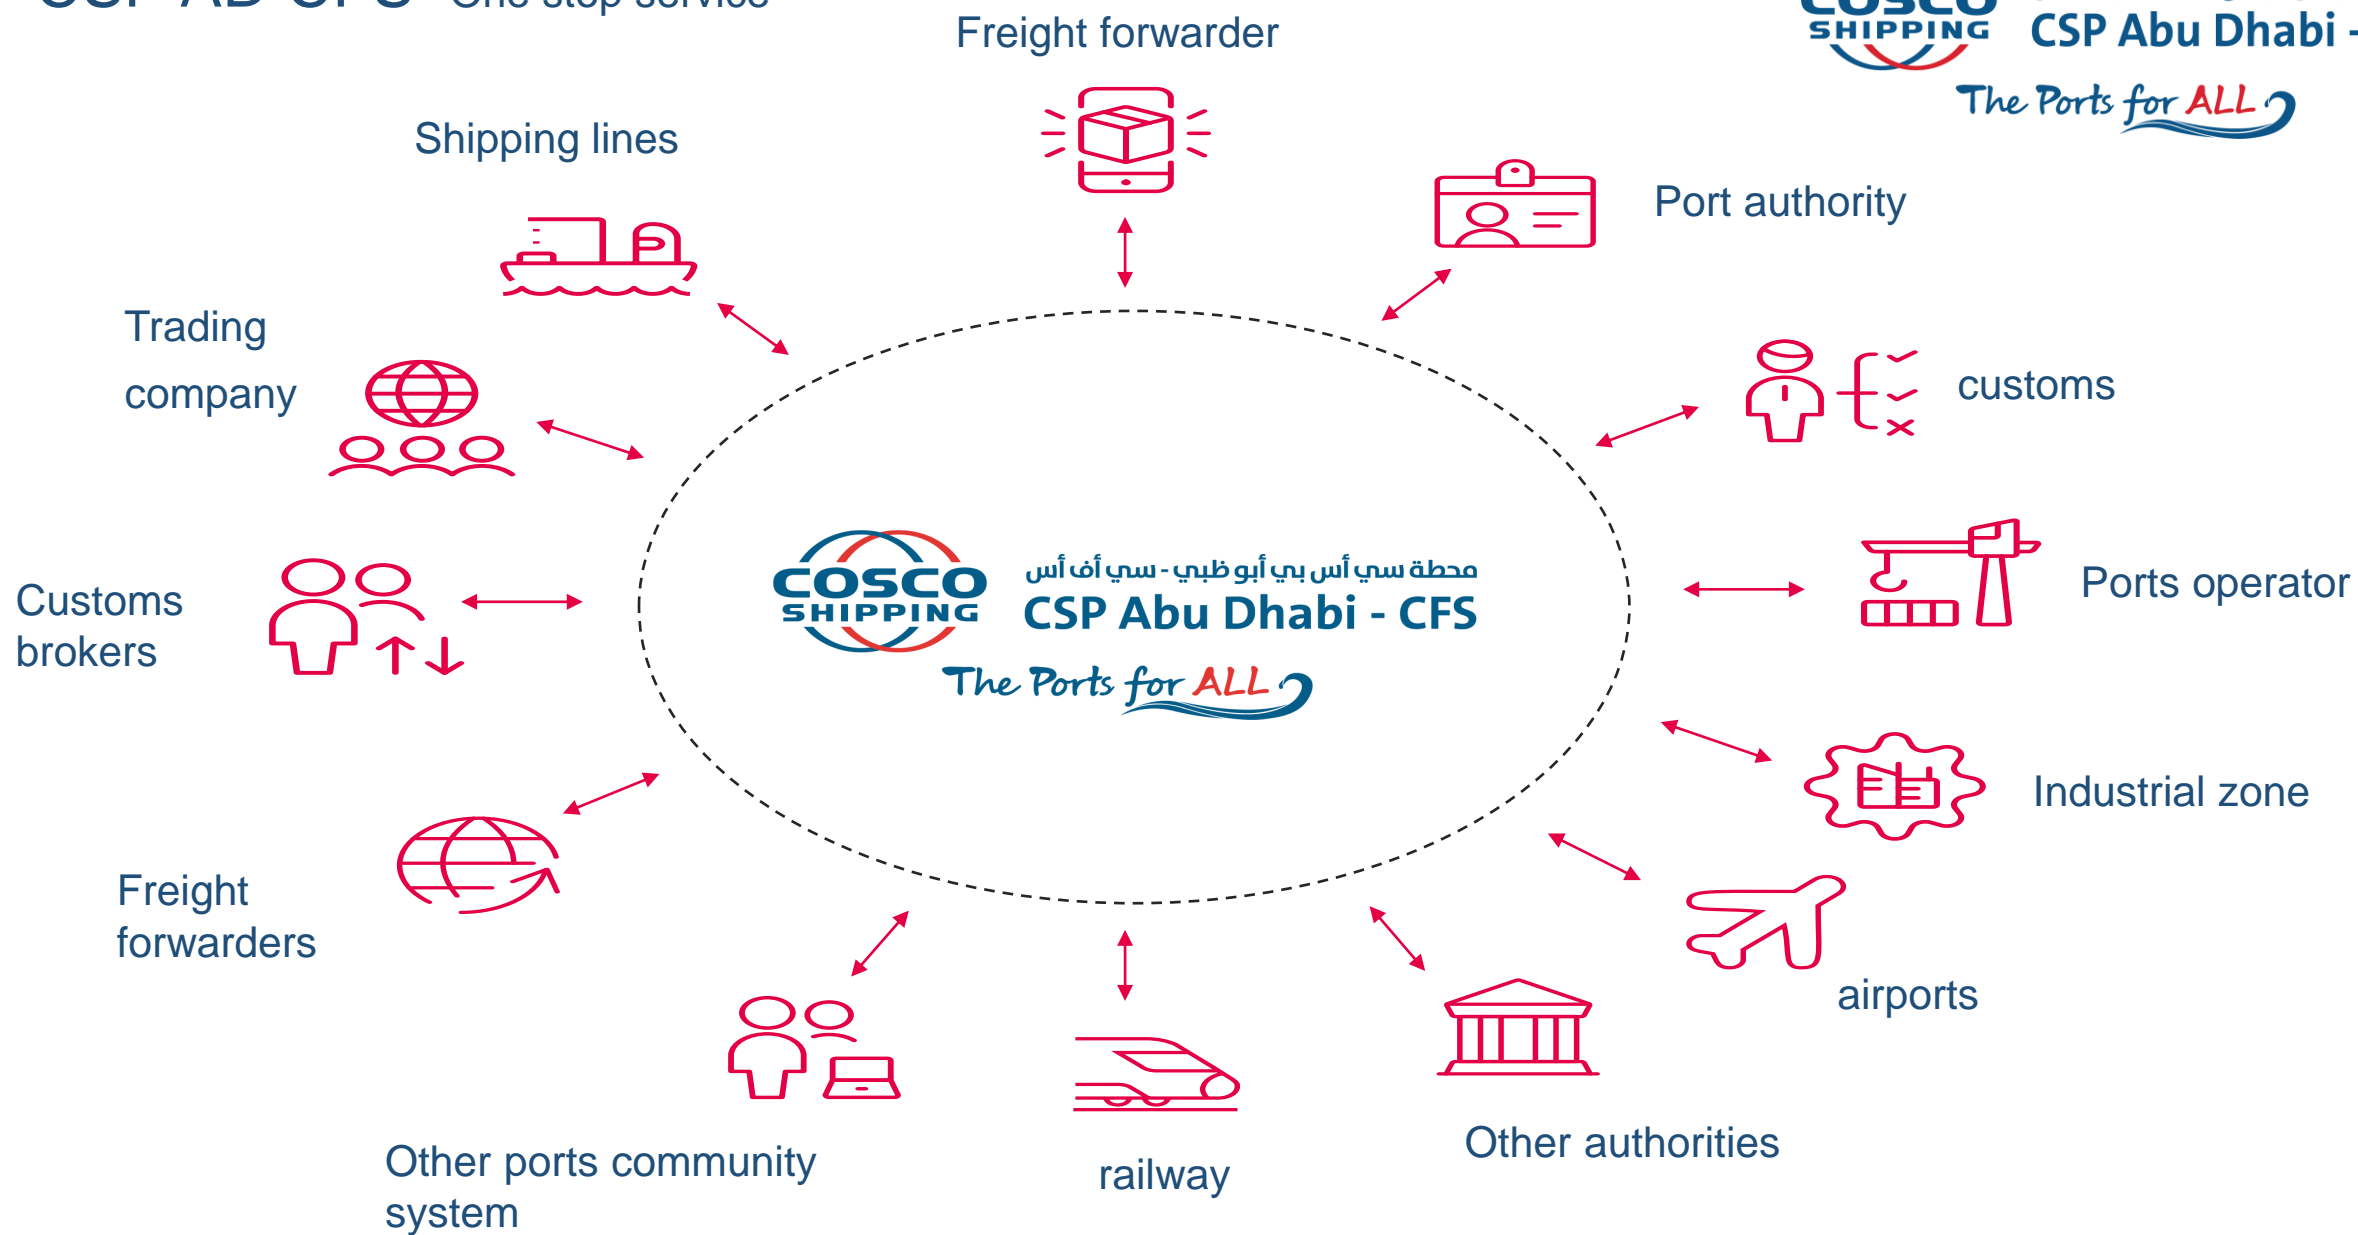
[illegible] One stop service

COSCO SHIPPING CSP Abu Dhabi - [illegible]
The Ports for ALL

Freight forwarder

Shipping lines

Port authority

Trading company

customs

Customs brokers

Ports operator

COSCO SHIPPING
محطة سي أس بي أبو ظبي - سي أف أس
CSP Abu Dhabi - CFS
The Ports for ALL

Industrial zone

Freight forwarders

airports

Other ports community system

railway

Other authorities